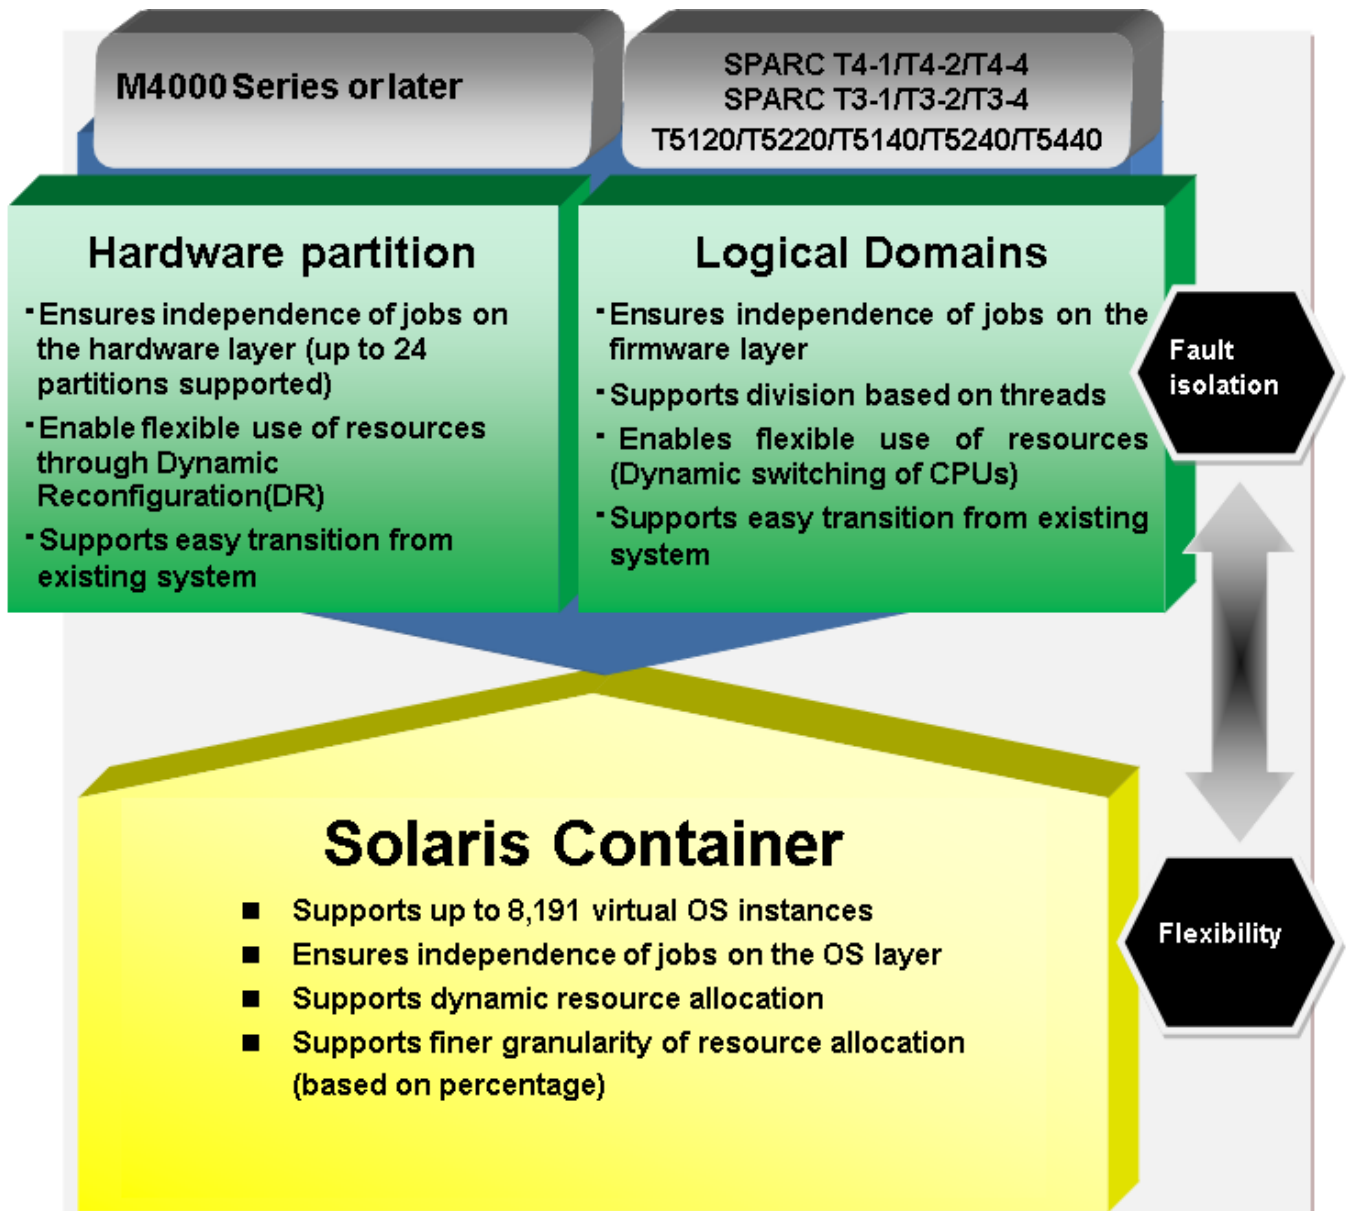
M4000 Series or later

SPARC T4-1/T4-2/T4-4
SPARC T3-1/T3-2/T3-4
T5120/T5220/T5140/T5240/T5440

Hardware partition

･Ensures independence of jobs on the hardware layer (up to 24 partitions supported)

･Enable flexible use of resources through Dynamic Reconfiguration(DR)

･Supports easy transition from existing system

Logical Domains

･Ensures independence of jobs on the firmware layer

･Supports division based on threads

･ Enables flexible use of resources (Dynamic switching of CPUs)

･Supports easy transition from existing system

Fault isolation

Solaris Container

■ Supports up to 8,191 virtual OS instances
■ Ensures independence of jobs on the OS layer
■ Supports dynamic resource allocation
■ Supports finer granularity of resource allocation (based on percentage)

Flexibility